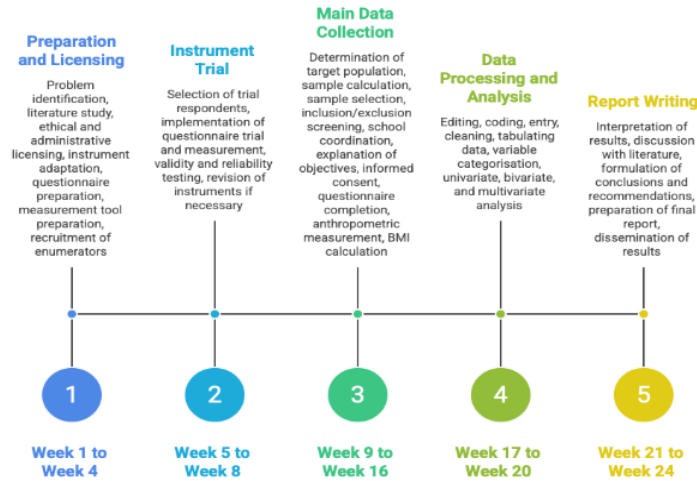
Preparation and Licensing

Problem identification, literature study, ethical and administrative licensing, instrument adaptation, questionnaire preparation, measurement tool preparation, recruitment of enumerators

1

Week 1 to Week 4

Instrument Trial

Selection of trial respondents, implementation of questionnaire trial and measurement, validity and reliability testing, revision of instruments if necessary

2

Week 5 to Week 8

Main Data Collection

Determination of target population, sample calculation, sample selection, inclusion/exclusion screening, school coordination, explanation of objectives, informed consent, questionnaire completion, anthropometric measurement, BMI calculation

3

Week 9 to Week 16

Data Processing and Analysis

Editing, coding, entry, cleaning, tabulating data, variable categorisation, univariate, bivariate, and multivariate analysis

4

Week 17 to Week 20

Report Writing

Interpretation of results, discussion with literature, formulation of conclusions and recommendations, preparation of final report, dissemination of results

5

Week 21 to Week 24